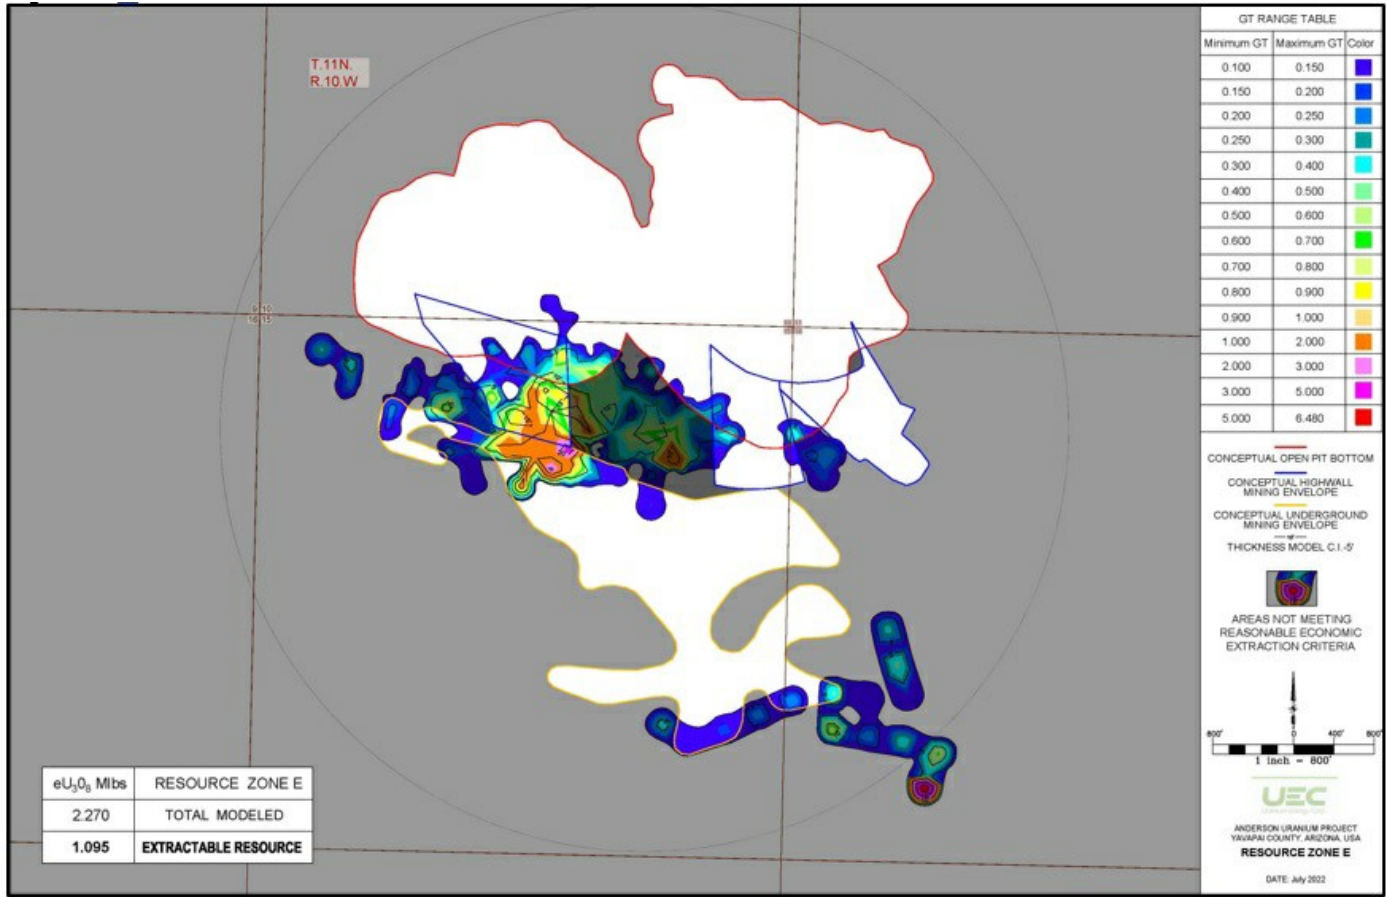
T.11N.
R.10.W

GT RANGE TABLE

| Minimum GT | Maximum GT | Color |
|---|---|---|
| 0.100 | 0.150 | |
| 0.150 | 0.200 | |
| 0.200 | 0.250 | |
| 0.250 | 0.300 | |
| 0.300 | 0.400 | |
| 0.400 | 0.500 | |
| 0.500 | 0.600 | |
| 0.600 | 0.700 | |
| 0.700 | 0.800 | |
| 0.800 | 0.900 | |
| 0.900 | 1.000 | |
| 1.000 | 2.000 | |
| 2.000 | 3.000 | |
| 3.000 | 5.000 | |
| 5.000 | 6.480 | |

CONCEPTUAL OPEN PIT BOTTOM

CONCEPTUAL HIGHWALL MINING ENVELOPE

CONCEPTUAL UNDERGROUND MINING ENVELOPE

THICKNESS MODEL C.I.-5'

AREAS NOT MEETING REASONABLE ECONOMIC EXTRACTION CRITERIA

800' 0 400' 800'
1 inch = 800'

UEC

ANDERSON URANIUM PROJECT
YAVAPAI COUNTY, ARIZONA, USA
RESOURCE ZONE E

DATE: July 2022

| $eU_3O_8$ Mlbs | RESOURCE ZONE E |
|---|---|
| 2.270 | TOTAL MODELED |
| 1.095 | EXTRACTABLE RESOURCE |